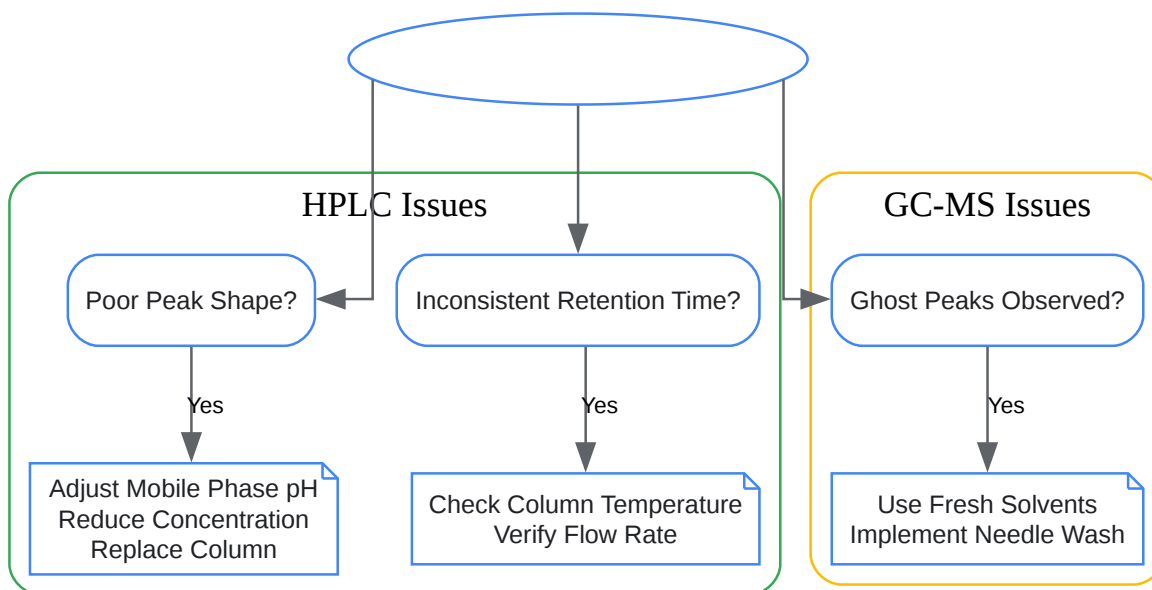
HPLC Issues

Poor Peak Shape?

Yes

Adjust Mobile Phase pH
Reduce Concentration
Replace Column

Inconsistent Retention Time?

Yes

Check Column Temperature
Verify Flow Rate

GC-MS Issues

Ghost Peaks Observed?

Yes

Use Fresh Solvents
Implement Needle Wash